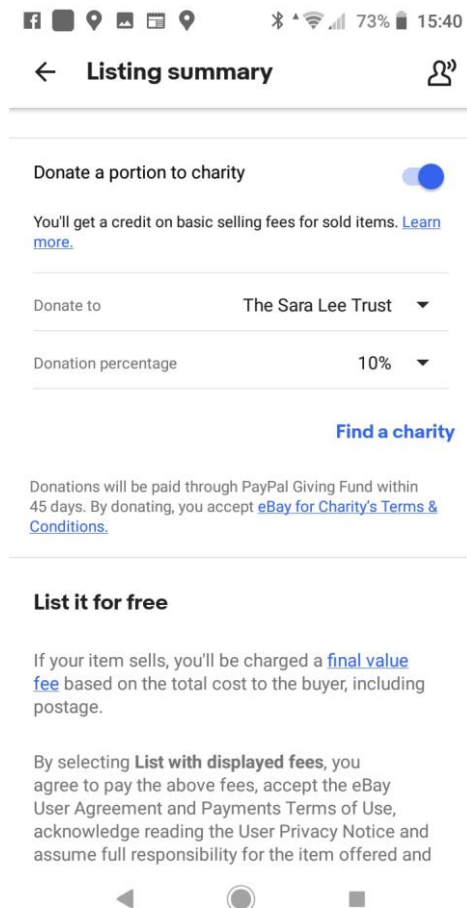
73% 15:40

Listing summary

Donate a portion to charity

You'll get a credit on basic selling fees for sold items. Learn more.

Donate to The Sara Lee Trust

Donation percentage 10%

Find a charity

Donations will be paid through PayPal Giving Fund within 45 days. By donating, you accept eBay for Charity's Terms & Conditions.

List it for free

If your item sells, you'll be charged a final value fee based on the total cost to the buyer, including postage.

By selecting **List with displayed fees**, you agree to pay the above fees, accept the eBay User Agreement and Payments Terms of Use, acknowledge reading the User Privacy Notice and assume full responsibility for the item offered and